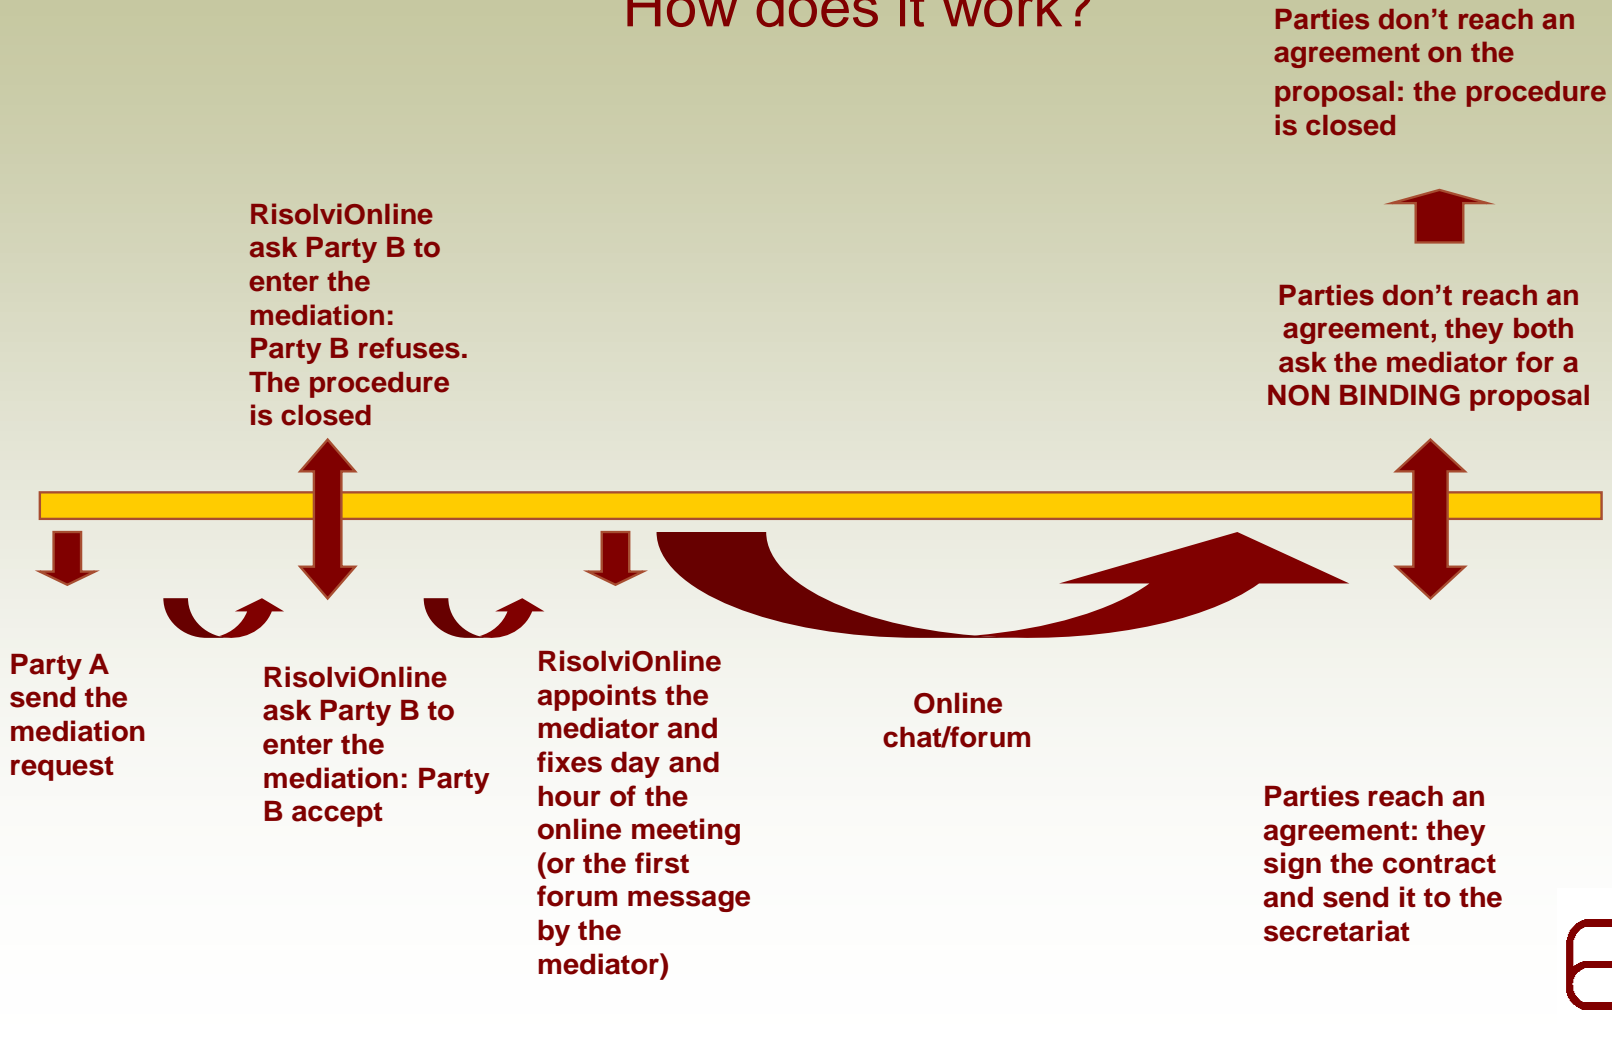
How does it work?

Parties don’t reach an agreement on the proposal: the procedure is closed

RisolviOnline ask Party B to enter the mediation: Party B refuses. The procedure is closed

Parties don’t reach an agreement, they both ask the mediator for a NON BINDING proposal

Party A send the mediation request

RisolviOnline ask Party B to enter the mediation: Party B accept

RisolviOnline appoints the mediator and fixes day and hour of the online meeting (or the first forum message by the mediator)

Online chat/forum

Parties reach an agreement: they sign the contract and send it to the secretariat